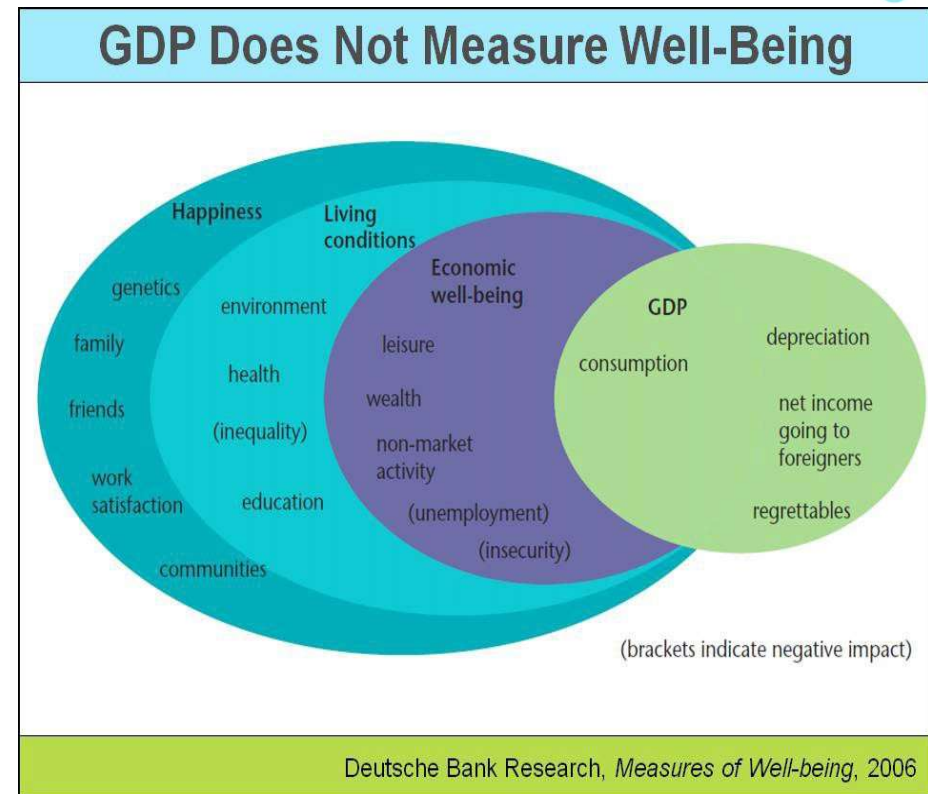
GDP Does Not Measure Well-Being

Happiness

genetics

family

friends

work satisfaction

communities

Living conditions

environment

health

(inequality)

education

Economic well-being

leisure

wealth

non-market activity

(unemployment)

(insecurity)

GDP

consumption

depreciation

net income going to foreigners

regrettables

(brackets indicate negative impact)

Deutsche Bank Research, *Measures of Well-being*, 2006